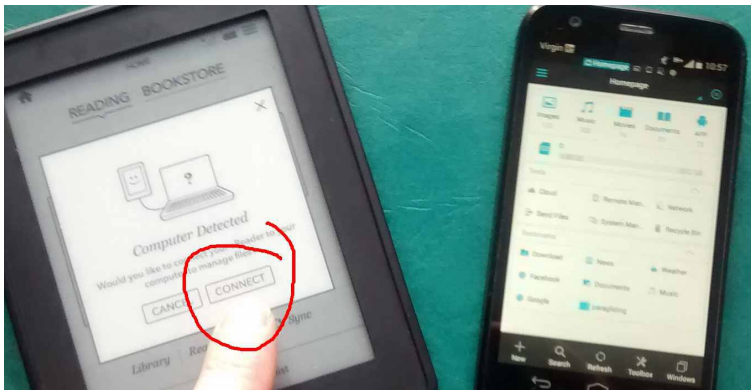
HOME

READING BOOKSTORE

Computer Detected

Would you like to connect your eReader to your computer to manage files?

CANCEL

CONNECT

Library

Sync

Virgin

10:57

Homepage

Homepage

Images

Music

Movies

Documents

APP

Tools

Cloud

Remote Man...

Network

Send Files

System Man...

Recycle Bin

Bookmarks

Download

News

Weather

Facebook

Documents

Music

Google

New

Search

Refresh

Toolbox

Windows